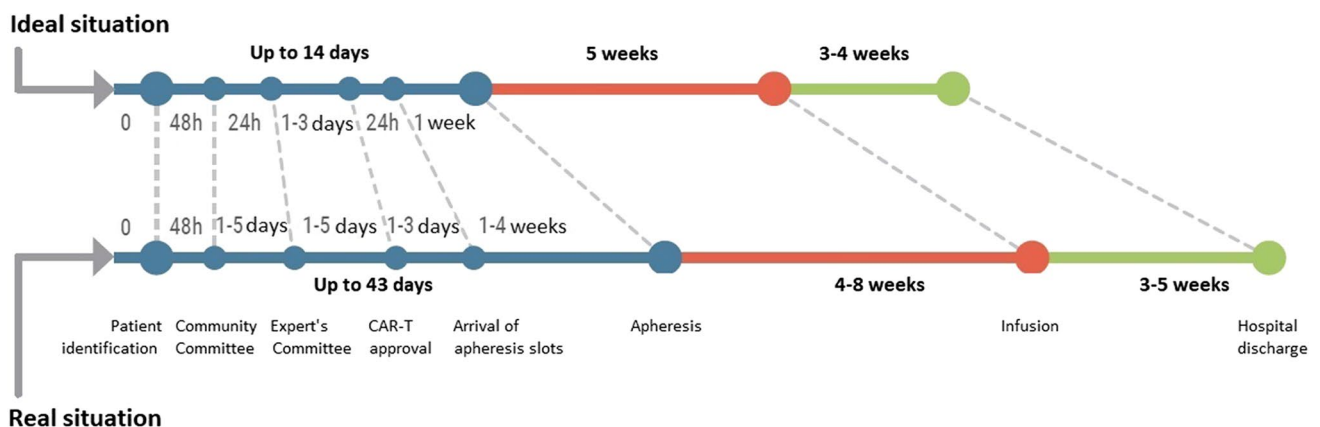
Ideal situation

Up to 14 days

5 weeks

3-4 weeks

0 48h 24h 1-3 days 24h 1 week

0 48h 1-5 days 1-5 days 1-3 days 1-4 weeks

Up to 43 days

4-8 weeks

3-5 weeks

Patient identification

Community Committee

Expert's Committee

CAR-T approval

Arrival of apheresis slots

Apheresis

Infusion

Hospital discharge

Real situation